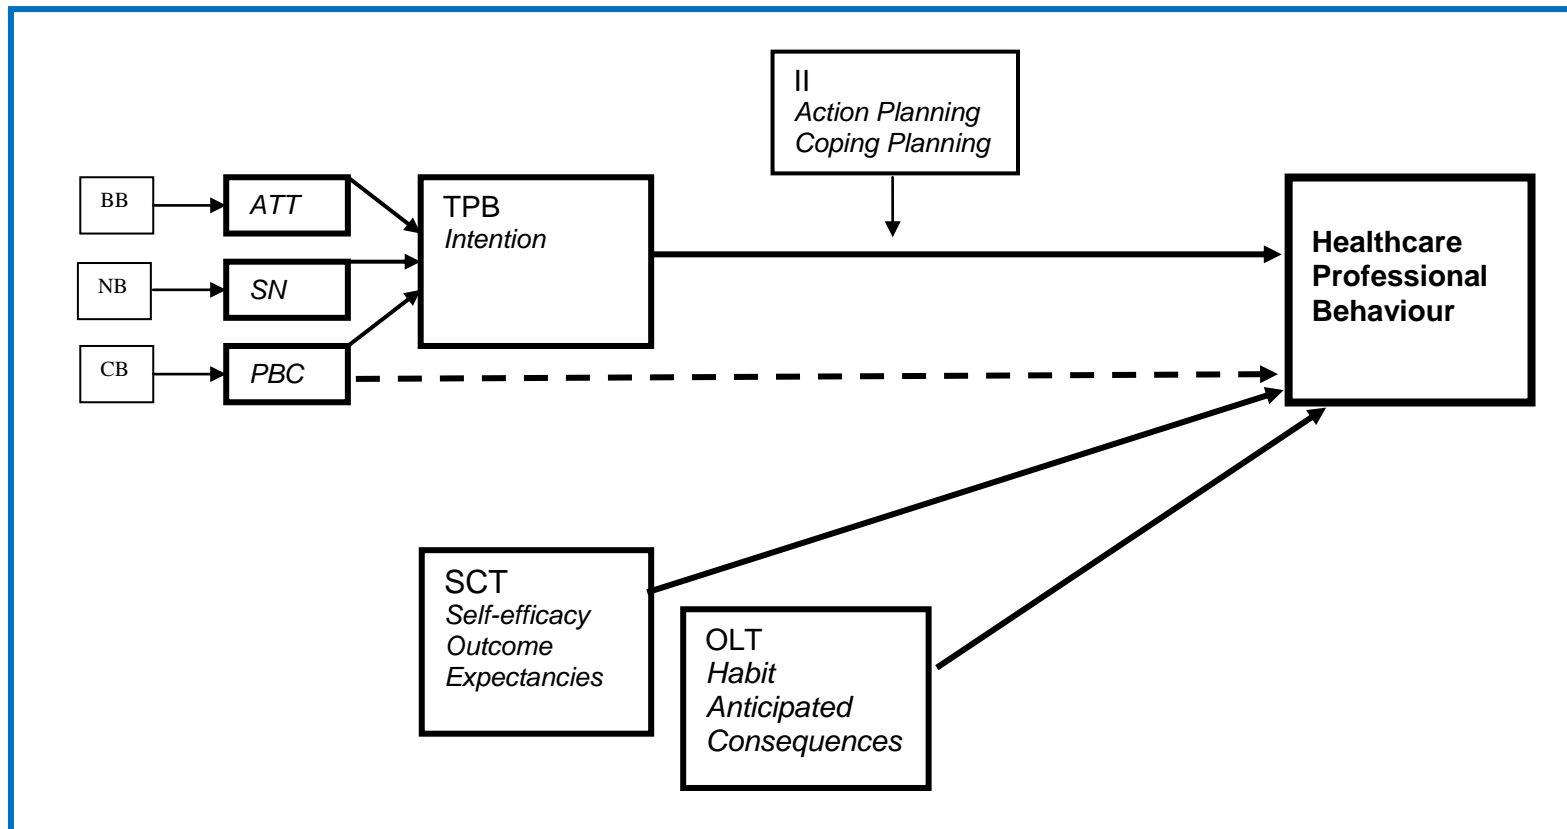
II
*Action Planning*
*Coping Planning*

BB

*ATT*

NB

*SN*

CB

*PBC*

TPB
*Intention*

**Healthcare Professional Behaviour**

SCT
*Self-efficacy*
*Outcome Expectancies*

OLT
*Habit*
*Anticipated Consequences*